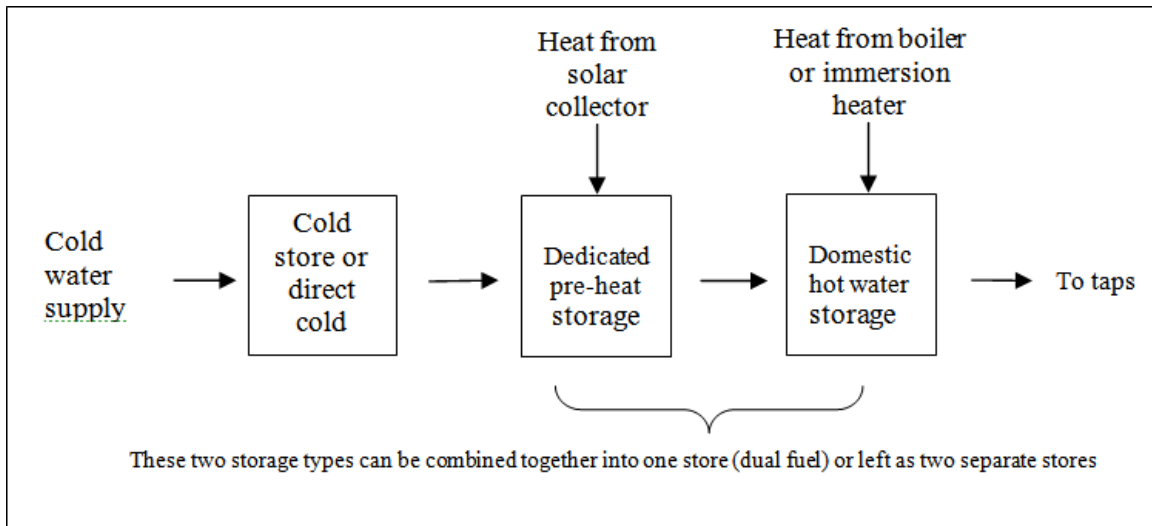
Heat from solar collector

Heat from boiler or immersion heater

Cold water supply

Cold store or direct cold

Dedicated pre-heat storage

Domestic hot water storage

To taps

These two storage types can be combined together into one store (dual fuel) or left as two separate stores